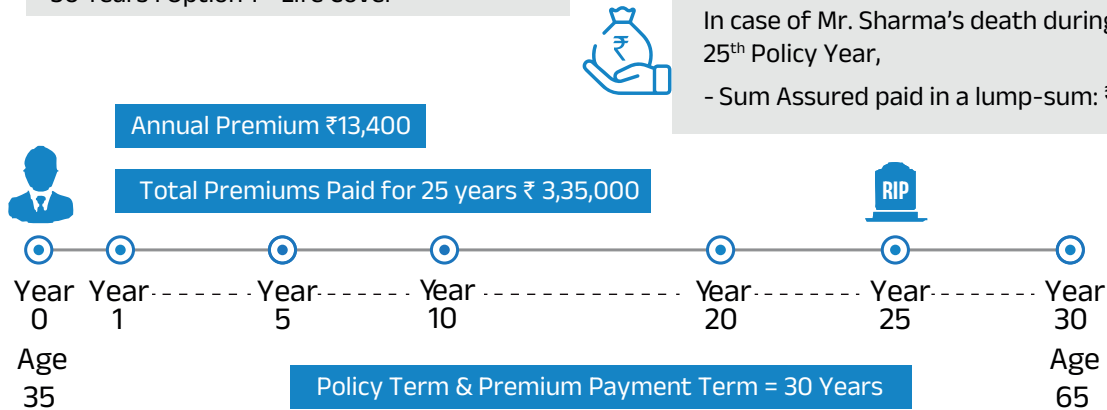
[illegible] Years : Option 1 - Life cover

₹

In case of Mr. Sharma's death during 25th Policy Year,

- Sum Assured paid in a lump-sum: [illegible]

Annual Premium ₹13,400

Total Premiums Paid for 25 years ₹ 3,35,000

RIP

Year 0

Year 1

Year 5

Year 10

Year 20

Year 25

Year 30

Age 35

Policy Term & Premium Payment Term = 30 Years

Age 65